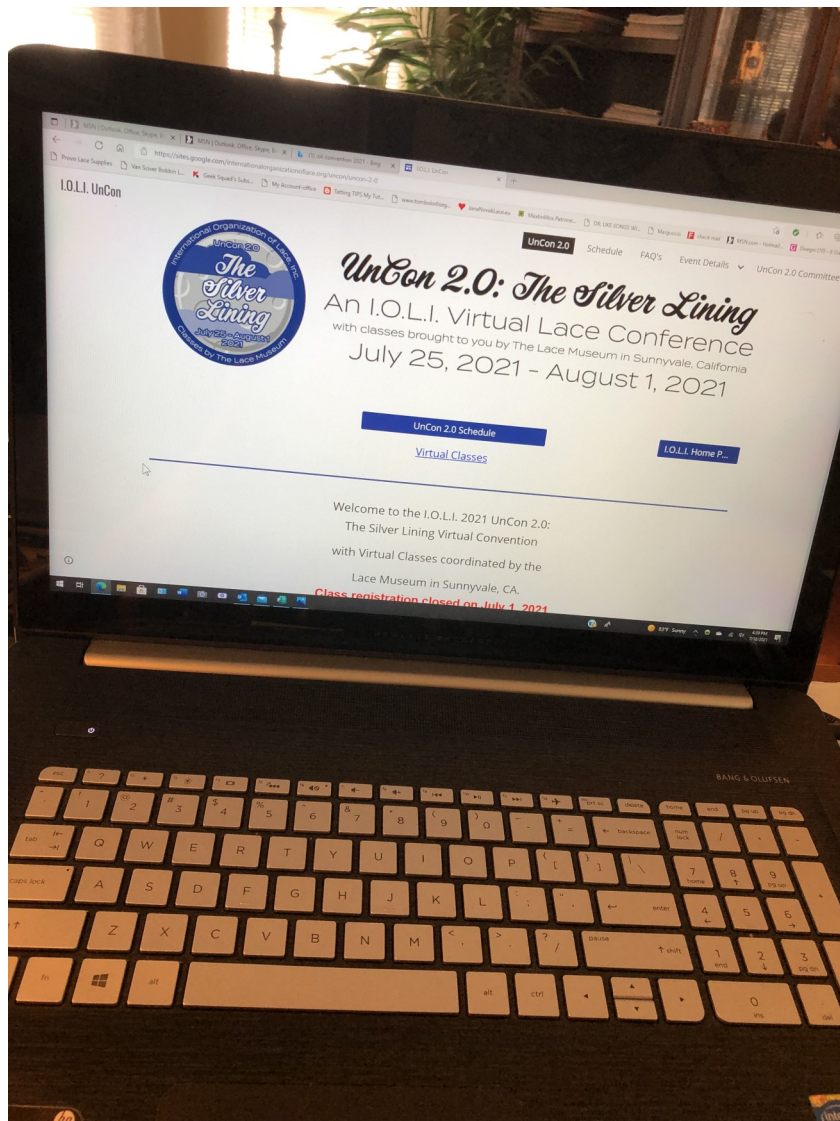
MSN | Outlook, Office, Skype, B... | MSN | Outlook, Office, Skype, B... | (1) ioli convention 2021 - Bing | I.O.L.I. UnCon

https://sites.google.com/internationalorganizationoflace.org/uncon/uncon-2-0

Provo Lace Supplies | Van Sciver Bobbin L... | Geek Squad's Subs... | My Account-office | Setting TIPS My Tut... | www.bobbinlacing... | JanaNovakLace.eu | Mapbobbins Retrieve... | DR. UKE SONGS W... | Mergecom | check mail | MSN.com - Hotmail... | Dragon (10) - 8 Gi...

I.O.L.I. UnCon

UnCon 2.0 | Schedule | FAQ's | Event Details | UnCon 2.0 Committee

International Organization of Lace, Inc. UnCon 2.0 The Silver Lining July 25 - August 1 2021 Classes by The Lace Museum

UnCon 2.0: The Silver Lining

An I.O.L.I. Virtual Lace Conference

with classes brought to you by The Lace Museum in Sunnyvale, California

July 25, 2021 - August 1, 2021

UnCon 2.0 Schedule

I.O.L.I. Home P...

Virtual Classes

Welcome to the I.O.L.I. 2021 UnCon 2.0: The Silver Lining Virtual Convention

with Virtual Classes coordinated by the

Lace Museum in Sunnyvale, CA.

Class registration closed on July 1, 2021

83°F Sunny

BANG & OLUFSEN

esc f1 f2 f3 f4 f5 f6 f7 f8 f9 f10 f11 f12 prt sc delete home end pg up pg dn
~ ` ! 1 @ 2 # 3 $ 4 % 5 ^ 6 & 7 * 8 ( 9 ) 0 _ - + = backspace num lock / * -
tab Q W E R T Y U I O P { [ } ] | \ 7 home 8 9 pg up +
caps lock A S D F G H J K L : ; " ' enter 4 5 6
shift Z X C V B N M < , > . ? / pause shift 1 end 2 3 pg dn
fn alt alt ctrl 0 ins . del